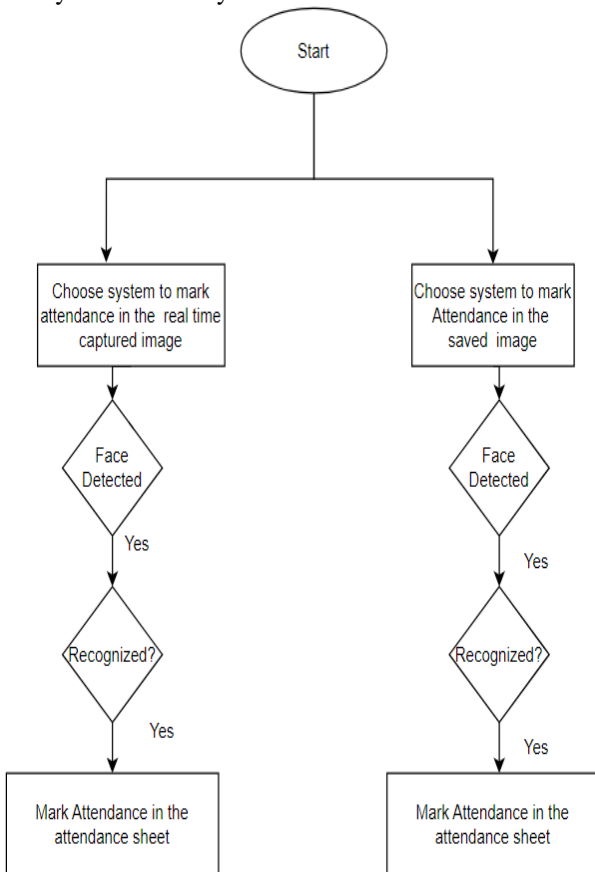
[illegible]

Start

Choose system to mark attendance in the real time captured image

Face Detected

Yes

Recognized?

Yes

Mark Attendance in the attendance sheet

Choose system to mark Attendance in the saved image

Face Detected

Yes

Recognized?

Yes

Mark Attendance in the attendance sheet